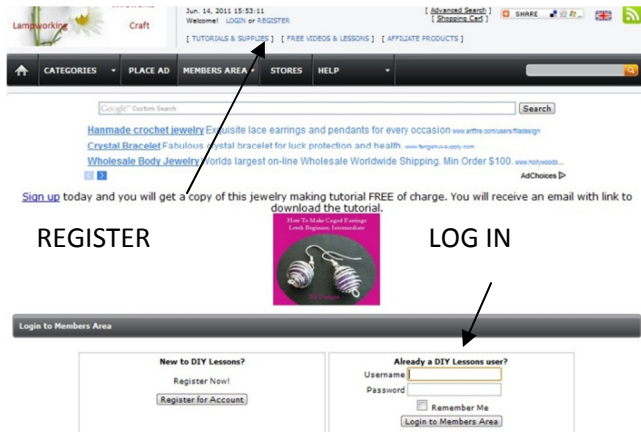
Lampworking Craft

Jun. 14, 2011 15:53:11
Welcome! LOGIN or REGISTER

[ Advanced Search ]
[ Shopping Cart ]

SHARE

[ TUTORIALS & SUPPLIES ] [ FREE VIDEOS & LESSONS ] [ AFFILIATE PRODUCTS ]

CATEGORIES PLACE AD MEMBERS AREA STORES HELP

Google™ Custom Search

Search

Hanmade crochet jewelry Exquisite lace earrings and pendants for every occasion www.artfire.com/users/filadesign

Crystal Bracelet Fabulous crystal bracelet for luck protection and health. www.fengshui-supply.com

Wholesale Body Jewelry Worlds largest on-line Wholesale Worldwide Shipping. Min Order $100. www.hollywoods...

AdChoices

Sign up today and you will get a copy of this jewelry making tutorial FREE of charge. You will receive an email with link to download the tutorial.

REGISTER

LOG IN

How To Make Caged Earrings
Level: Beginner, Intermediate

Login to Members Area

New to DIY Lessons?

Register Now!

Register for Account

Already a DIY Lessons user?

Username

Password

Remember Me

Login to Members Area